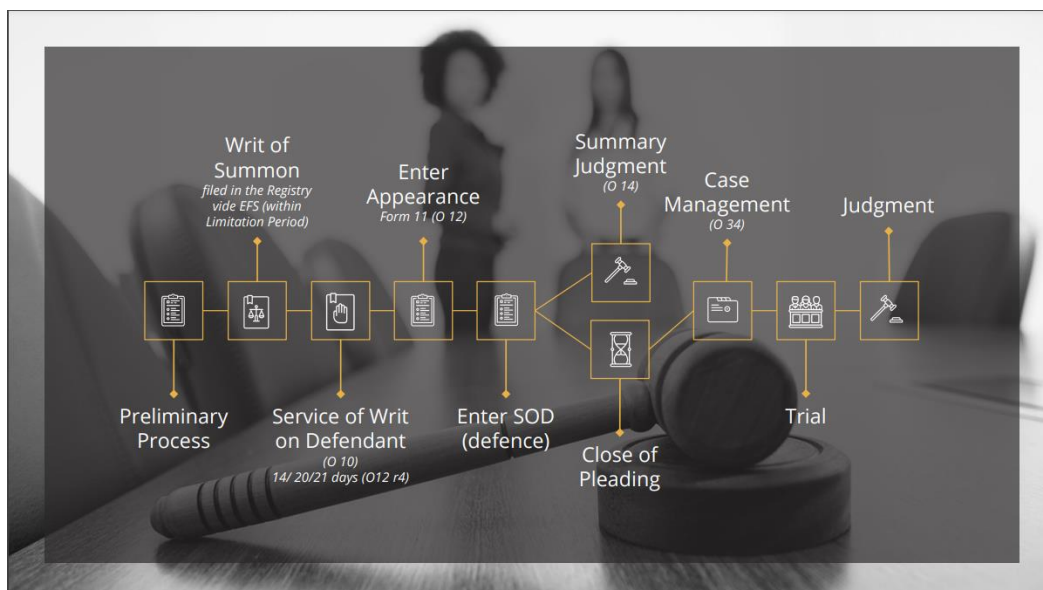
Writ of Summon
filed in the Registry vide EFS (within Limitation Period)

Enter Appearance
Form 11 (O 12)

Summary Judgment
(O 14)

Case Management
(O 34)

Judgment

Preliminary Process

Service of Writ on Defendant
(O 10)
14/ 20/21 days (O12 r4)

Enter SOD (defence)

Close of Pleading

Trial